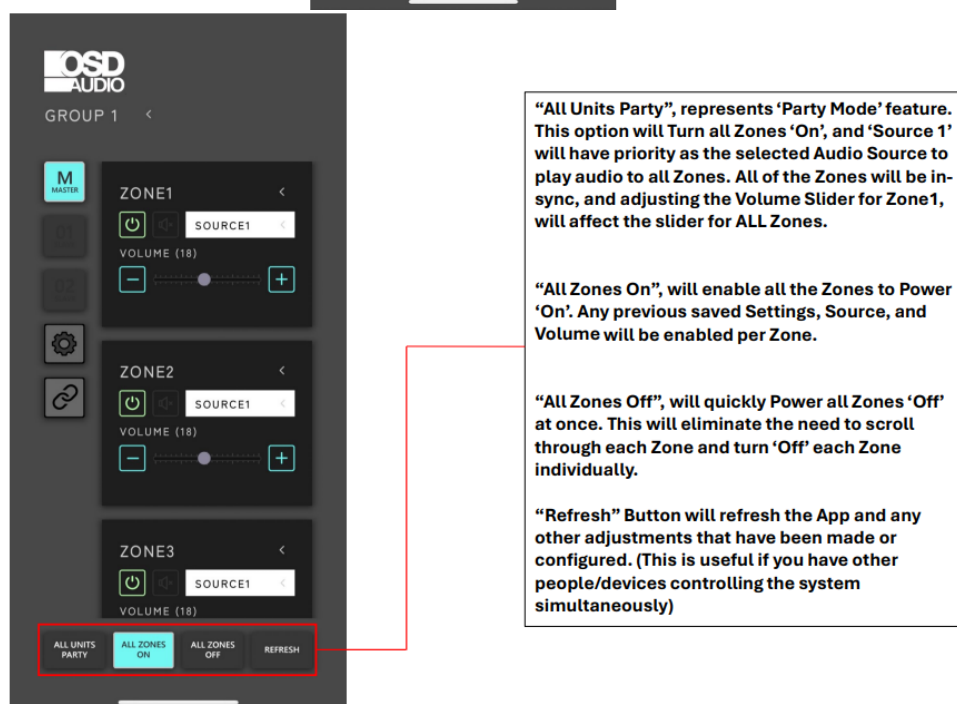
OSD AUDIO

GROUP 1 <

M MASTER

ZONE1 <

SOURCE1 <

VOLUME (18)

ZONE2 <

SOURCE1 <

VOLUME (18)

ZONE3 <

SOURCE1 <

VOLUME (18)

ALL UNITS PARTY

ALL ZONES ON

ALL ZONES OFF

REFRESH

“All Units Party”, represents ‘Party Mode’ feature. This option will Turn all Zones ‘On’, and ‘Source 1’ will have priority as the selected Audio Source to play audio to all Zones. All of the Zones will be in-sync, and adjusting the Volume Slider for Zone1, will affect the slider for ALL Zones.

“All Zones On”, will enable all the Zones to Power ‘On’. Any previous saved Settings, Source, and Volume will be enabled per Zone.

“All Zones Off”, will quickly Power all Zones ‘Off’ at once. This will eliminate the need to scroll through each Zone and turn ‘Off’ each Zone individually.

“Refresh” Button will refresh the App and any other adjustments that have been made or configured. (This is useful if you have other people/devices controlling the system simultaneously)